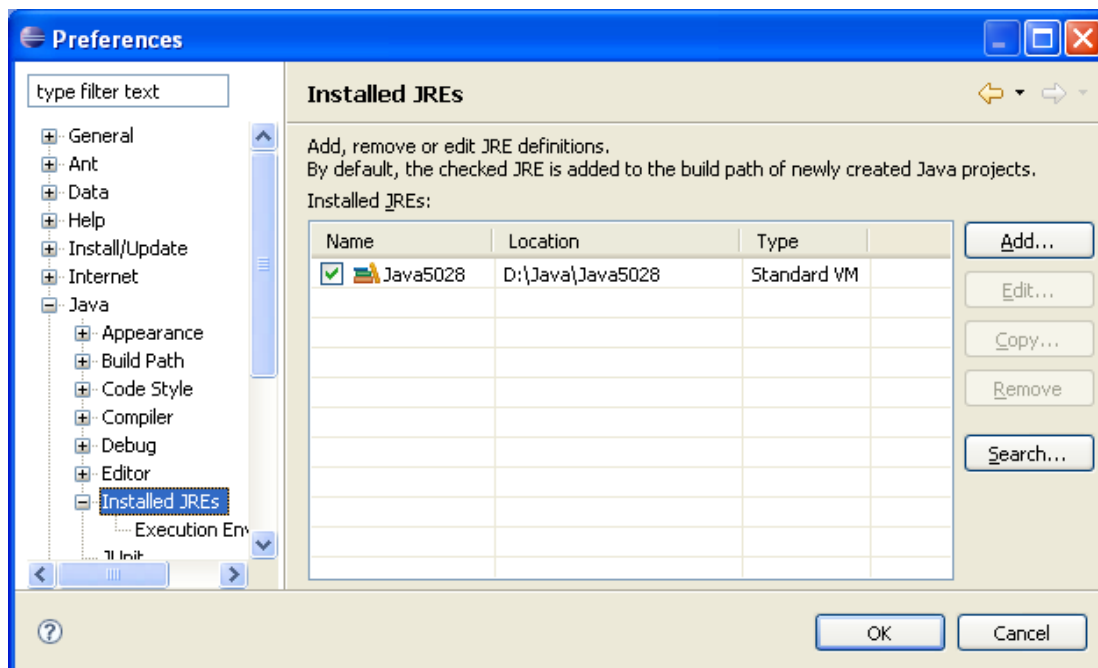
Preferences

type filter text

General
Ant
Data
Help
Install/Update
Internet
Java
Appearance
Build Path
Code Style
Compiler
Debug
Editor
Installed JREs
Execution En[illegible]
JUnit

Installed JREs

Add, remove or edit JRE definitions.
By default, the checked JRE is added to the build path of newly created Java projects.

Installed JREs:

| Name | Location | Type |
|---|---|---|
| Java5028 | D:\Java\Java5028 | Standard VM |

Add...
Edit...
Copy...
Remove
Search...

OK
Cancel